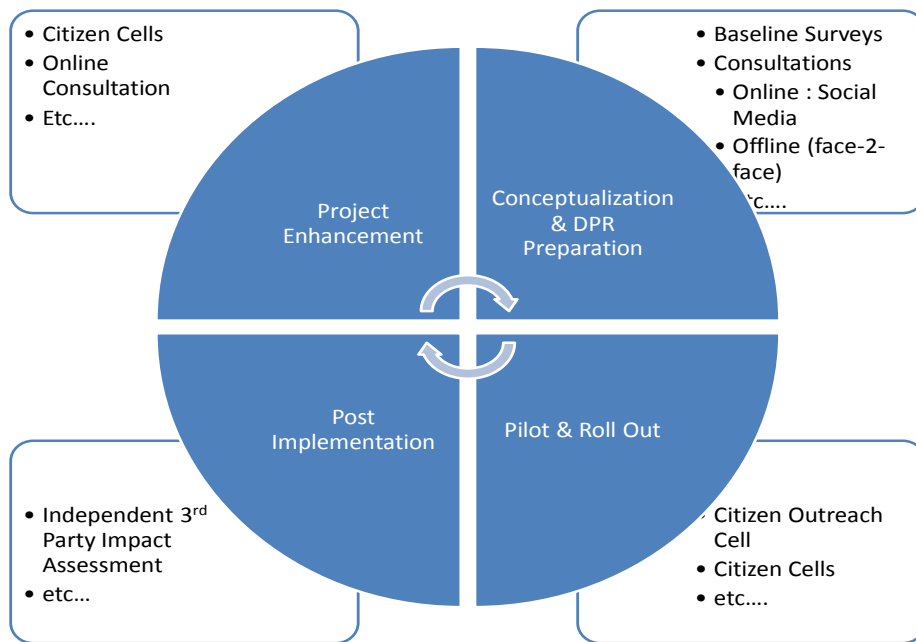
• Citizen Cells
• Online Consultation
• Etc….

• Baseline Surveys
• Consultations
• Online : Social Media
• Offline (face-2-face)
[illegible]tc….

Project Enhancement

Conceptualization & DPR Preparation

Post Implementation

Pilot & Roll Out

• Independent 3$^{rd}$ Party Impact Assessment
• etc…

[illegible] Citizen Outreach Cell
• Citizen Cells
• etc….